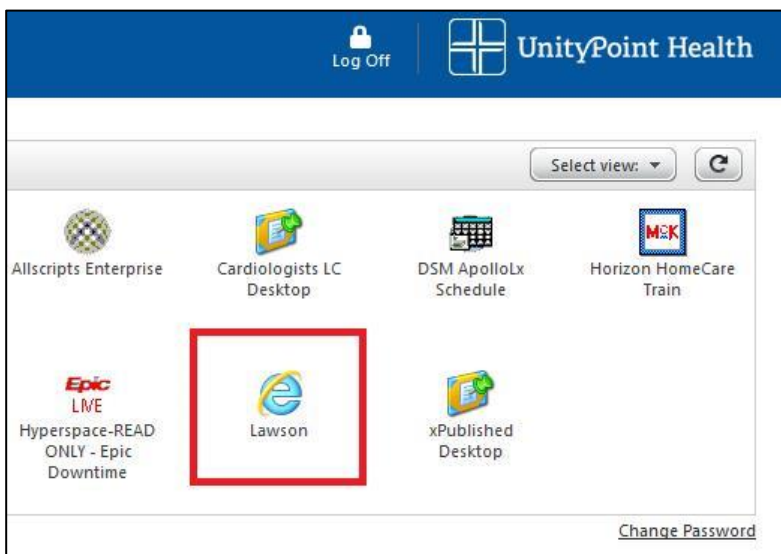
Log Off

UnityPoint Health

Select view:

Allscripts Enterprise

Cardiologists LC Desktop

DSM ApolloLx Schedule

MCK

Horizon HomeCare Train

Epic LIVE

Hyperspace-READ ONLY - Epic Downtime

Lawson

xPublished Desktop

Change Password